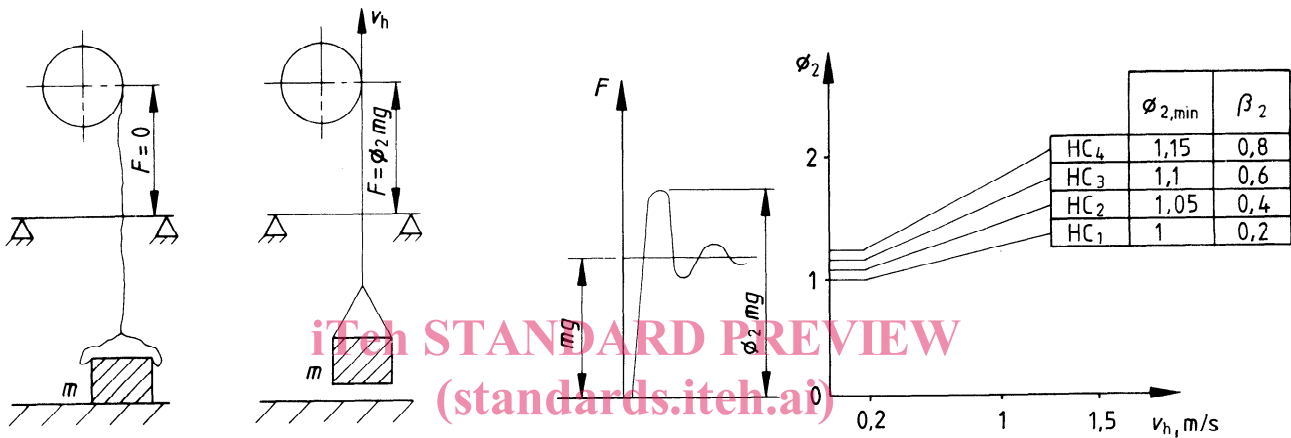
$F = 0$

$m$

$v_h$

$F = \phi_2 mg$

$m$

$F$

$mg$

$\phi_2 mg$

$\phi_2$

2

1

0

0,2

1

1,5

$v_h$, m/s

| | $\phi_{2,min}$ | $\beta_2$ |
|---|---|---|
| $HC_4$ | 1,15 | 0,8 |
| $HC_3$ | 1,1 | 0,6 |
| $HC_2$ | 1,05 | 0,4 |
| $HC_1$ | 1 | 0,2 |

iTeh STANDARD PREVIEW
(standards.iteh.ai)